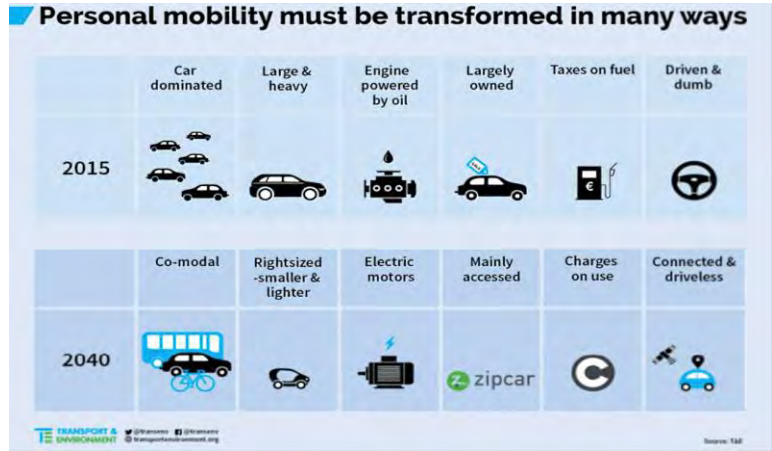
Personal mobility must be transformed in many ways

| | Car dominated | Large & heavy | Engine powered by oil | Largely owned | Taxes on fuel | Driven & dumb |
|---|---|---|---|---|---|---|
| 2015 | | | | | € | |

| | Co-modal | Rightsized -smaller & lighter | Electric motors | Mainly accessed | Charges on use | Connected & driveless |
|---|---|---|---|---|---|---|
| 2040 | | | | zipcar | | |

TRANSPORT & ENVIRONMENT @transenv @transenv transportenvironment.org

Source: T&E